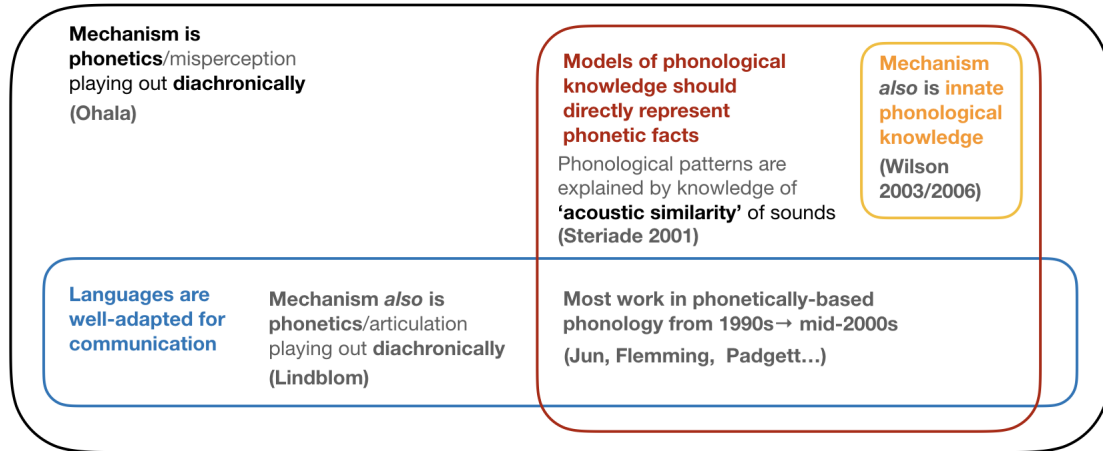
Mechanism is phonetics/misperception playing out diachronically
(Ohala)

Models of phonological knowledge should directly represent phonetic facts
Phonological patterns are explained by knowledge of 'acoustic similarity' of sounds
(Steriade 2001)

Mechanism also is innate phonological knowledge
(Wilson 2003/2006)

Languages are well-adapted for communication

Mechanism also is phonetics/articulation playing out diachronically
(Lindblom)

Most work in phonetically-based phonology from 1990s→ mid-2000s
(Jun, Flemming, Padgett…)